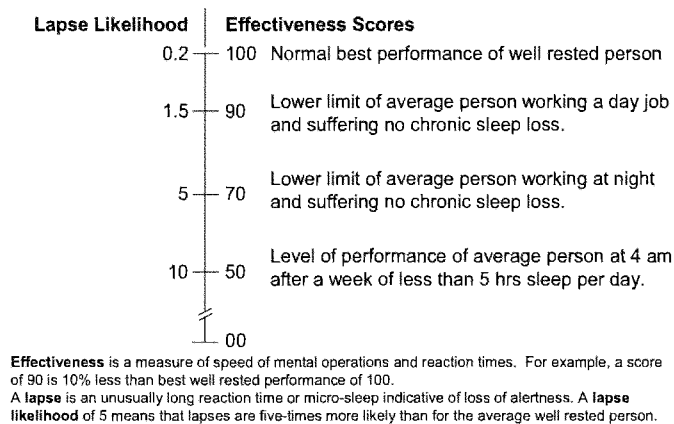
| Lapse Likelihood | Effectiveness Scores | |
|---|---|---|
| 0.2 | 100 | Normal best performance of well rested person |
| 1.5 | 90 | Lower limit of average person working a day job and suffering no chronic sleep loss. |
| 5 | 70 | Lower limit of average person working at night and suffering no chronic sleep loss. |
| 10 | 50 | Level of performance of average person at 4 am after a week of less than 5 hrs sleep per day. |
| | 00 | |

**Effectiveness** is a measure of speed of mental operations and reaction times. For example, a score of 90 is 10% less than best well rested performance of 100.

A **lapse** is an unusually long reaction time or micro-sleep indicative of loss of alertness. A **lapse likelihood** of 5 means that lapses are five-times more likely than for the average well rested person.